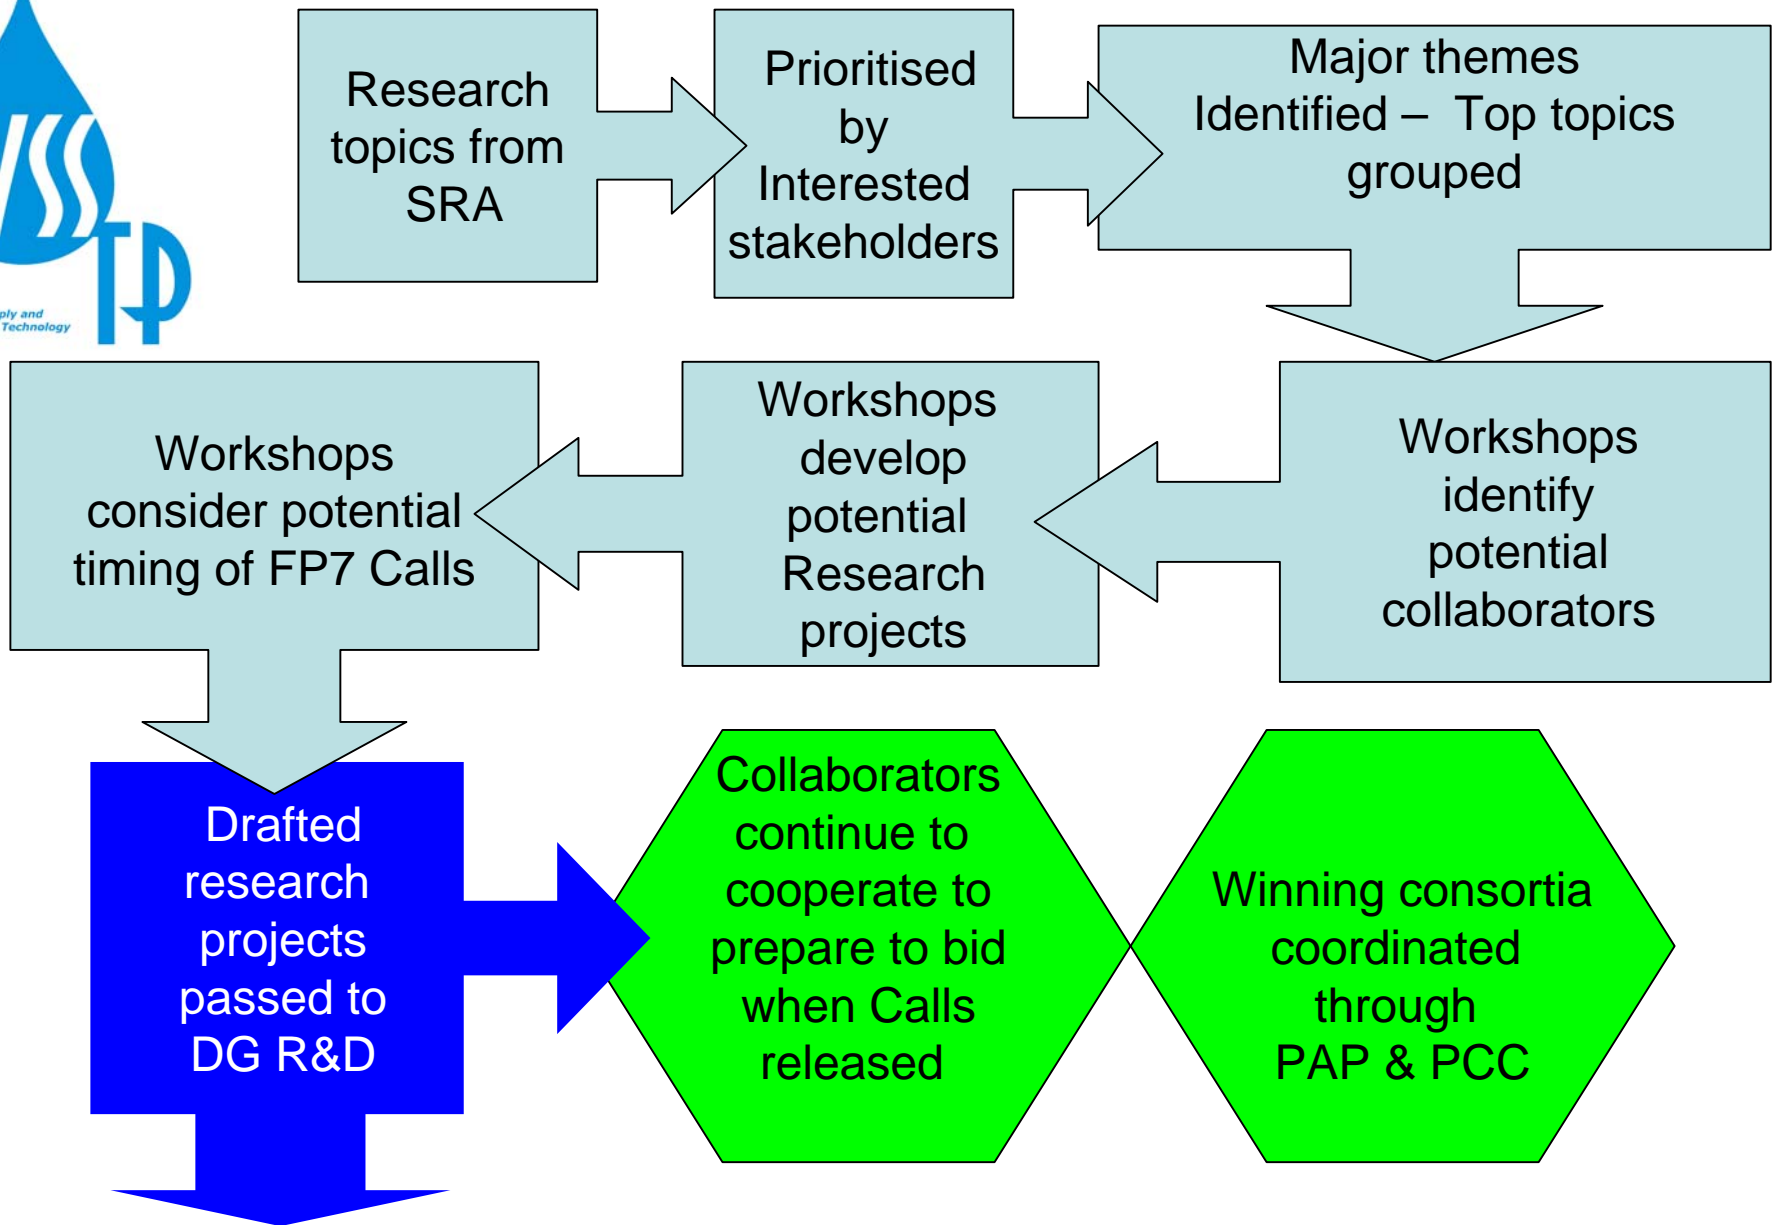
WSSTP

ply and Technology

Research topics from SRA

Prioritised by Interested stakeholders

Major themes Identified – Top topics grouped

Workshops identify potential collaborators

Workshops develop potential Research projects

Workshops consider potential timing of FP7 Calls

Drafted research projects passed to DG R&D

Collaborators continue to cooperate to prepare to bid when Calls released

Winning consortia coordinated through PAP & PCC